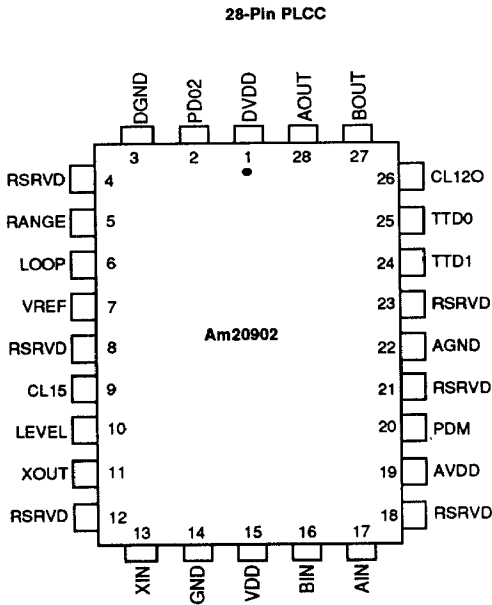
28-Pin PLCC

DGND
PD02
DVDD
AOUT
BOUT

3
2
1
28
27

RSRVD 4
RANGE 5
LOOP 6
VREF 7
RSRVD 8
CL15 9
LEVEL 10
XOUT 11
RSRVD 12

26 CL12O
25 TTD0
24 TTD1
23 RSRVD
22 AGND
21 RSRVD
20 PDM
19 AVDD
18 RSRVD

Am20902

13
14
15
16
17

XIN
GND
VDD
BIN
AIN